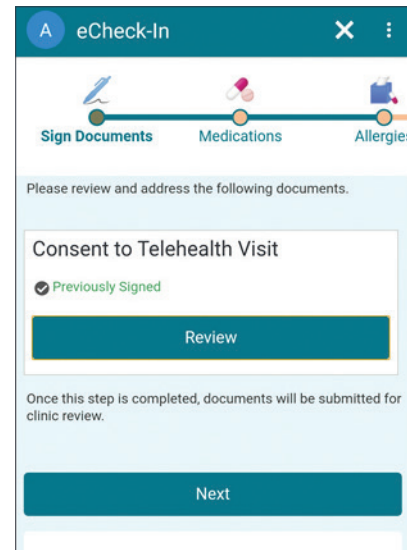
A eCheck-In

Sign Documents Medications Allergi

Please review and address the following documents.

Consent to Telehealth Visit

Previously Signed

Review

Once this step is completed, documents will be submitted for clinic review.

Next